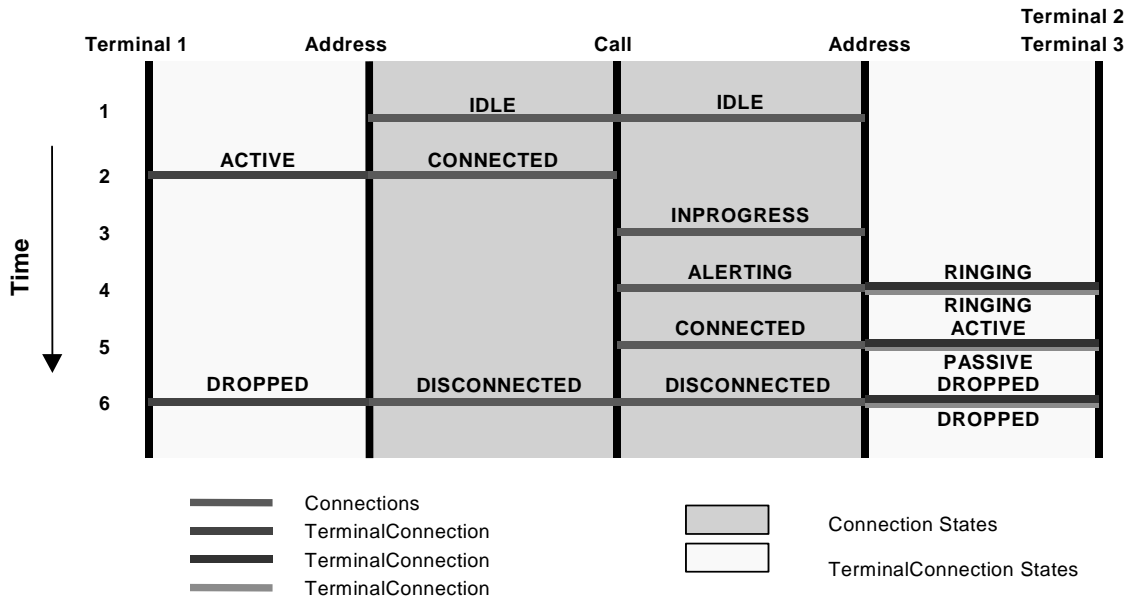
Terminal 2
Terminal 1 Address Call Address Terminal 3

Time

1
IDLE
IDLE

2
ACTIVE
CONNECTED

3
INPROGRESS

4
ALERTING
RINGING

RINGING
ACTIVE

5
CONNECTED

PASSIVE
DROPPED

6
DROPPED
DISCONNECTED
DISCONNECTED

DROPPED

Connections
TerminalConnection
TerminalConnection
TerminalConnection

Connection States
TerminalConnection States